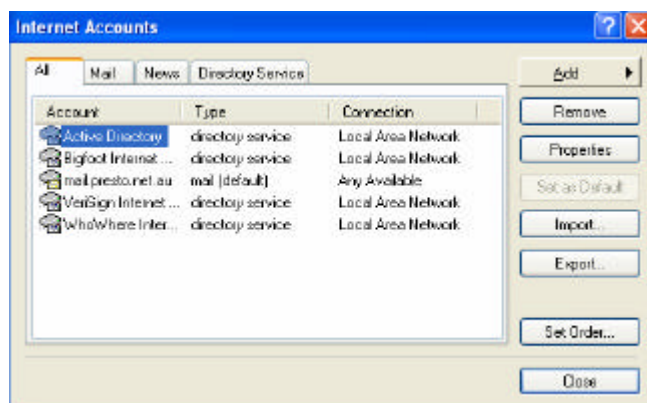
Internet Accounts

All | Mail | News | Directory Service

| Account | Type | Connection |
|---|---|---|
| Active Directory | directory service | Local Area Network |
| Bigfoot Internet ... | directory service | Local Area Network |
| mail.presto.net.au | mail (default) | Any Available |
| VeriSign Internet ... | directory service | Local Area Network |
| WhoWhere Inter... | directory service | Local Area Network |

Add
Remove
Properties
Set as Default
Import...
Export...
Set Order...
Close